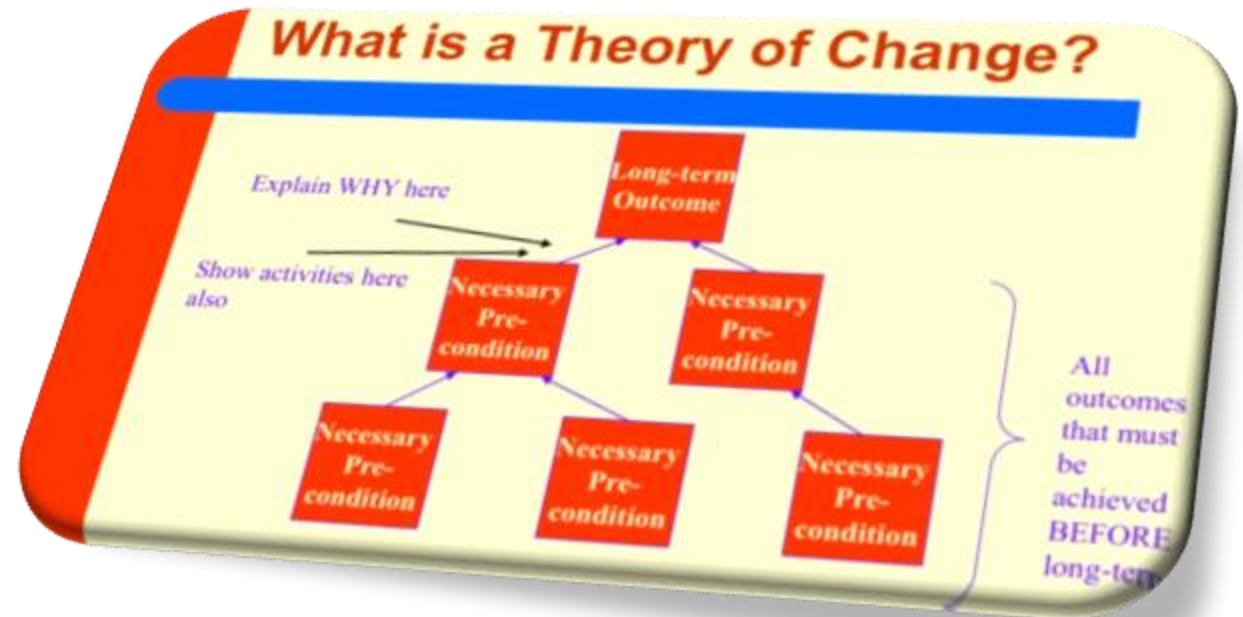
What is a Theory of Change?

Explain WHY here

Show activities here also

Long-term Outcome

Necessary Pre-condition

Necessary Pre-condition

Necessary Pre-condition

Necessary Pre-condition

Necessary Pre-condition

All outcomes that must be achieved BEFORE long-te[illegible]